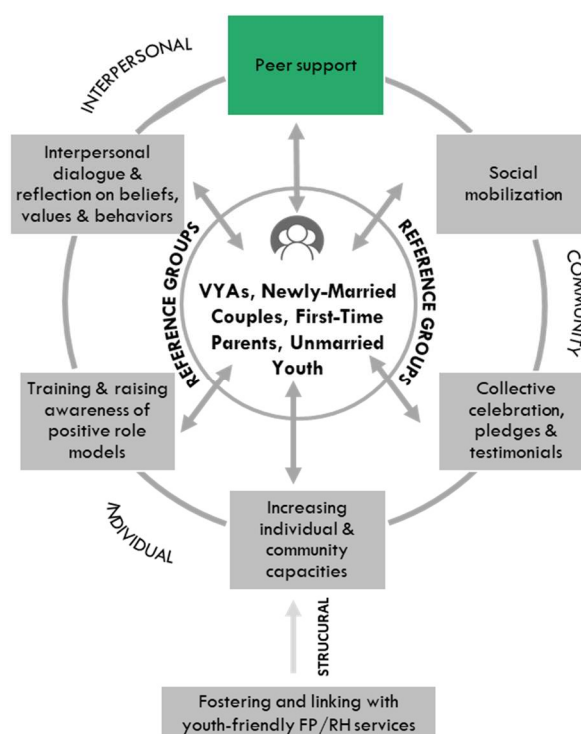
INTERPERSONAL

Peer support

Interpersonal dialogue & reflection on beliefs, values & behaviors

Social mobilization

COMMUNITY

REFERENCE GROUPS

REFERENCE GROUPS

VYAs, Newly-Married Couples, First-Time Parents, Unmarried Youth

Training & raising awareness of positive role models

Collective celebration, pledges & testimonials

INDIVIDUAL

Increasing individual & community capacities

STRUCURAL

Fostering and linking with youth-friendly FP/RH services